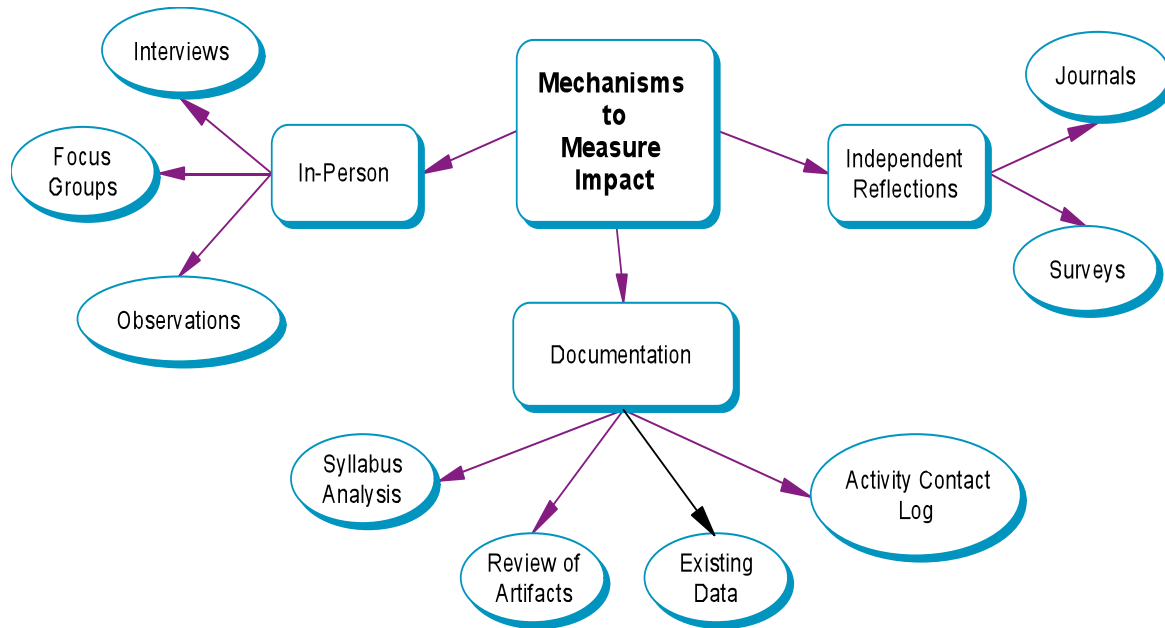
Mechanisms to Measure Impact

In-Person

Interviews

Focus Groups

Observations

Independent Reflections

Journals

Surveys

Documentation

Syllabus Analysis

Review of Artifacts

Existing Data

Activity Contact Log